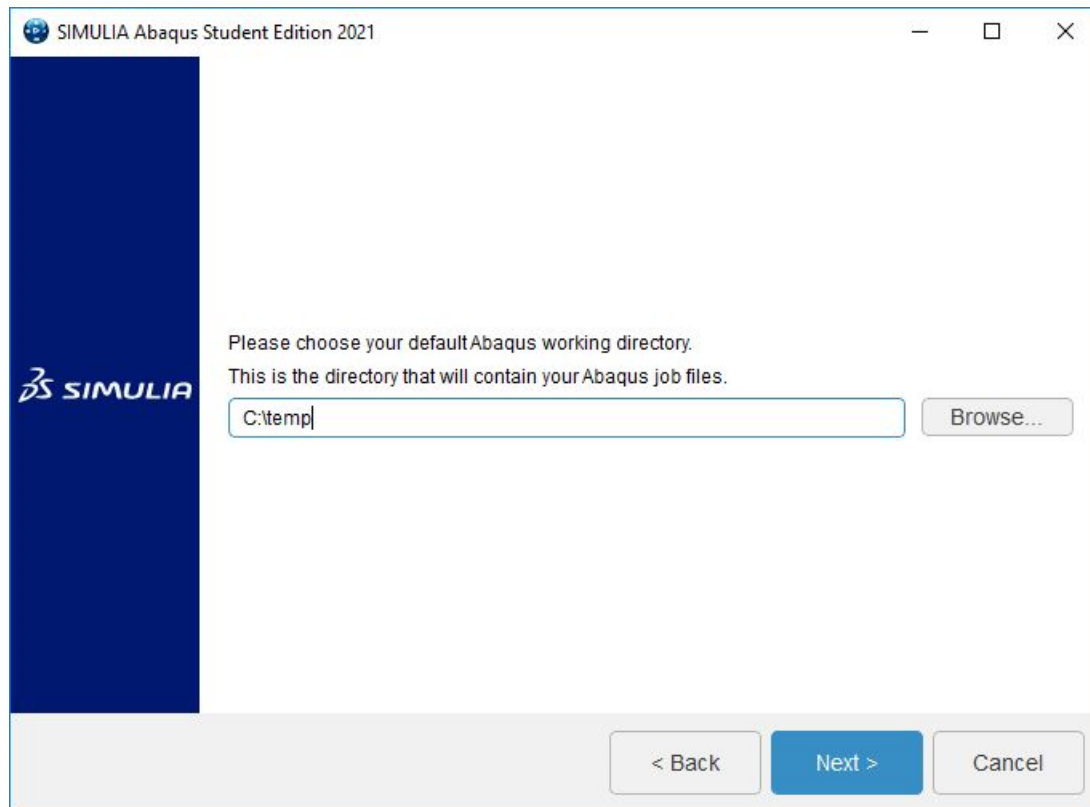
SIMULIA Abaqus Student Edition 2021

3DS SIMULIA

Please choose your default Abaqus working directory.

This is the directory that will contain your Abaqus job files.

C:\temp

Browse...

< Back

Next >

Cancel